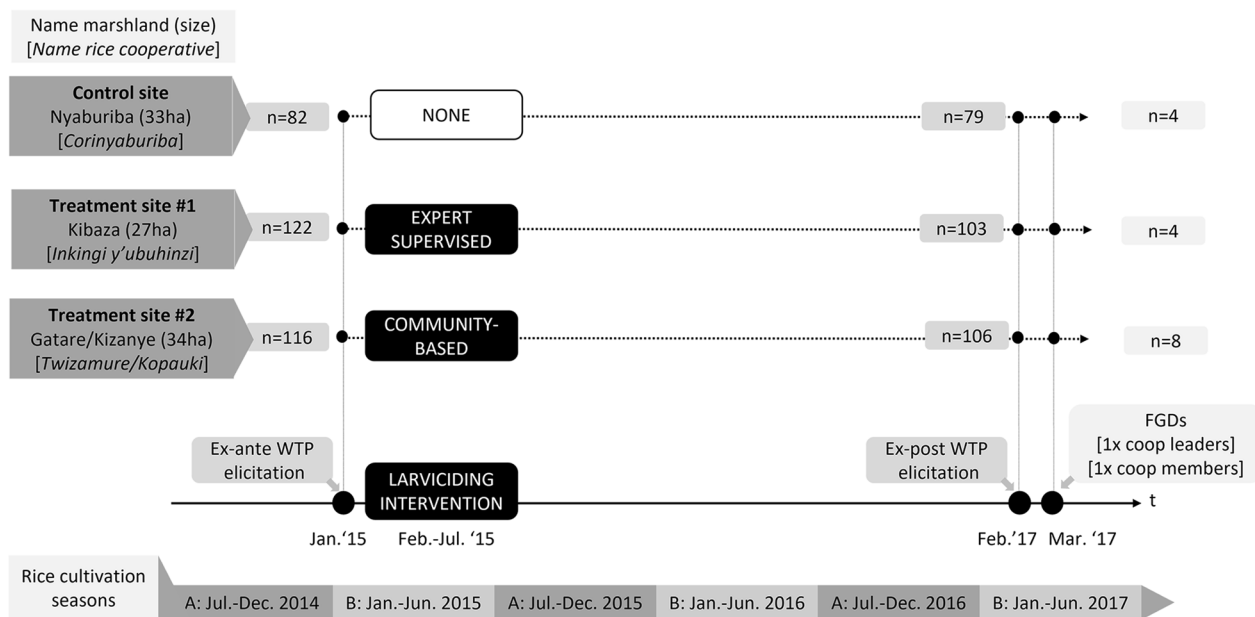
Name marshland (size)
[*Name rice cooperative*]

**Control site**
Nyaburiba (33ha)
[*Corinyaburiba*]

n=82

NONE

n=79

n=4

**Treatment site #1**
Kibaza (27ha)
[*Inkingi y'ubuhinzi*]

n=122

EXPERT SUPERVISED

n=103

n=4

**Treatment site #2**
Gatare/Kizanye (34ha)
[*Twizamure/Kopauki*]

n=116

COMMUNITY-BASED

n=106

n=8

Ex-ante WTP elicitation

LARVICIDING INTERVENTION

Ex-post WTP elicitation

FGDs
[1x coop leaders]
[1x coop members]

t

Jan.'15

Feb.-Jul. '15

Feb.'17

Mar. '17

Rice cultivation seasons

A: Jul.-Dec. 2014

B: Jan.-Jun. 2015

A: Jul.-Dec. 2015

B: Jan.-Jun. 2016

A: Jul.-Dec. 2016

B: Jan.-Jun. 2017